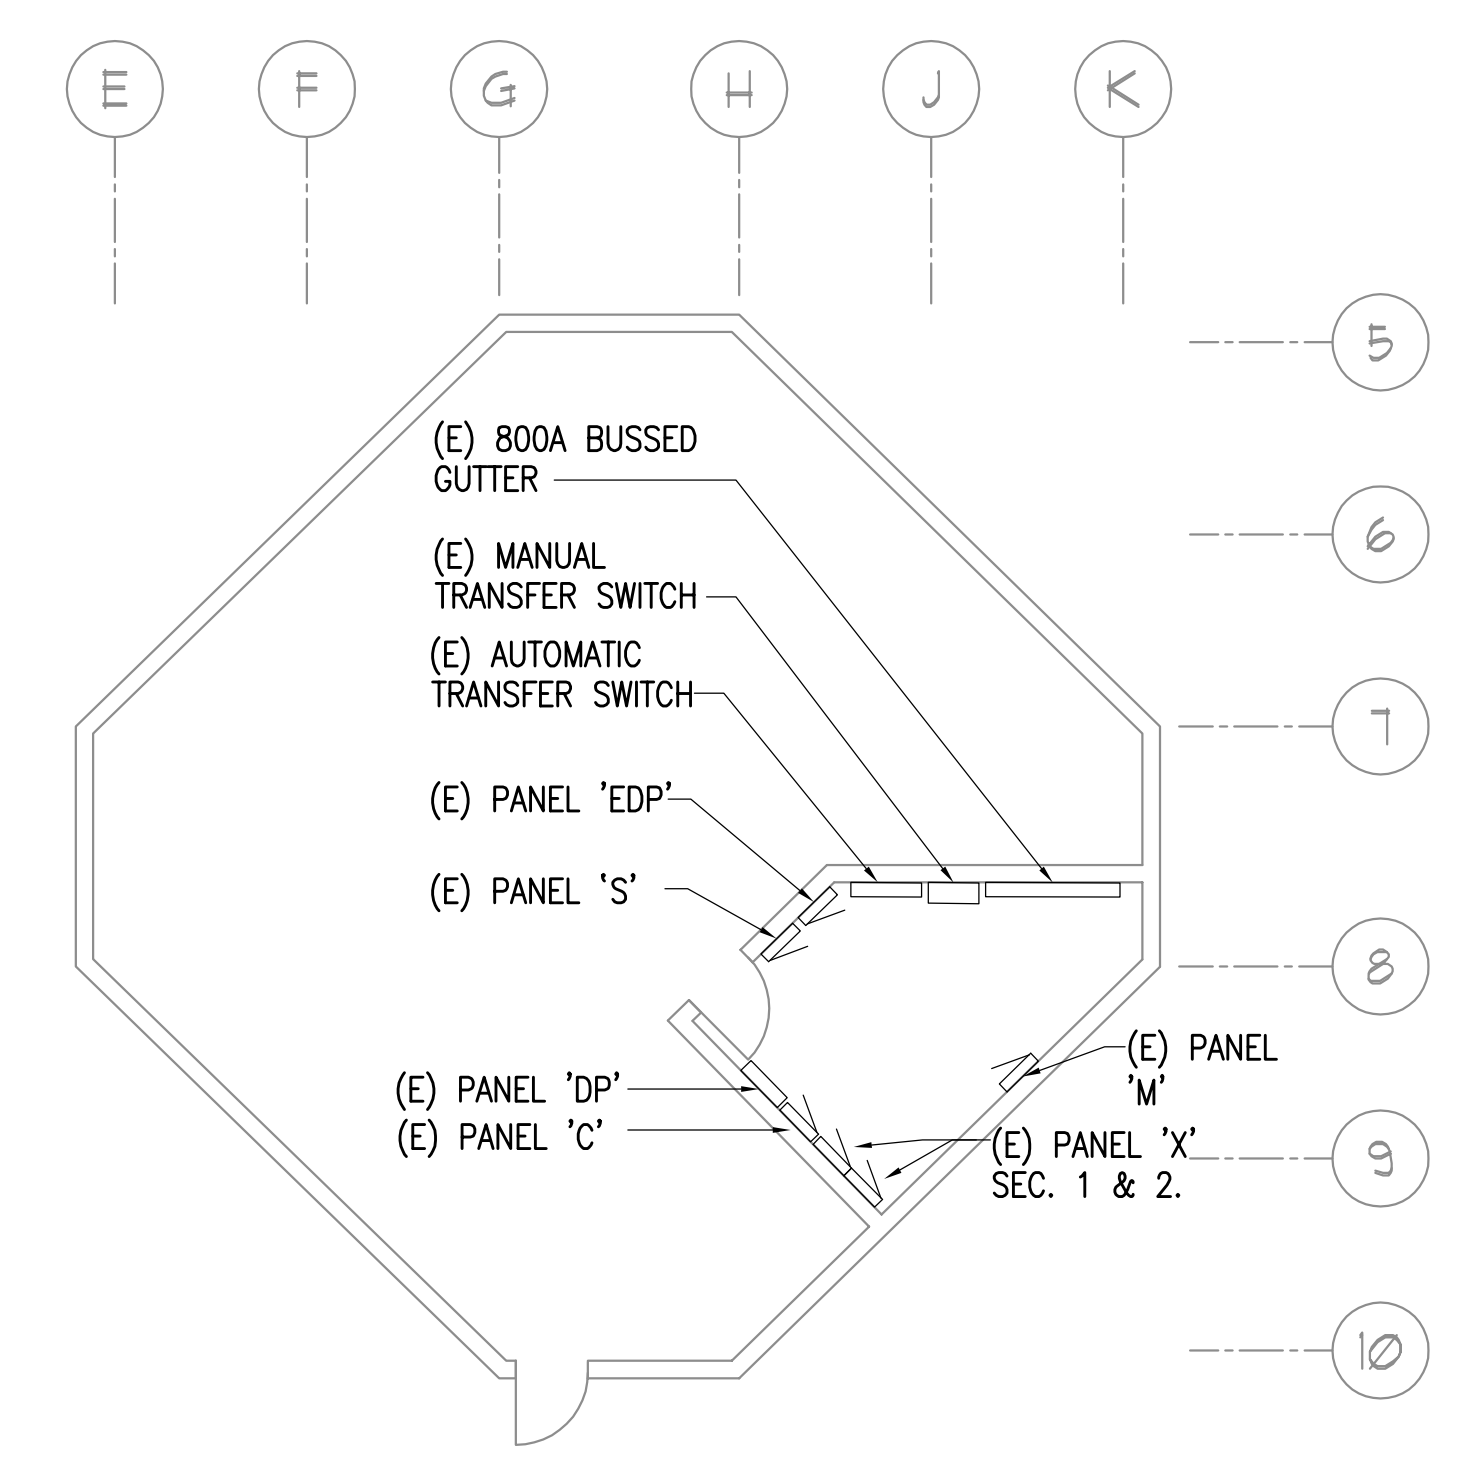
E F G H J K

5

6

7

8

9

10

(E) 800A BUSSED GUTTER

(E) MANUAL TRANSFER SWITCH

(E) AUTOMATIC TRANSFER SWITCH

(E) PANEL 'EDP'

(E) PANEL 'S'

(E) PANEL 'M'

(E) PANEL 'DP'

(E) PANEL 'C'

(E) PANEL 'X' SEC. 1 & 2.